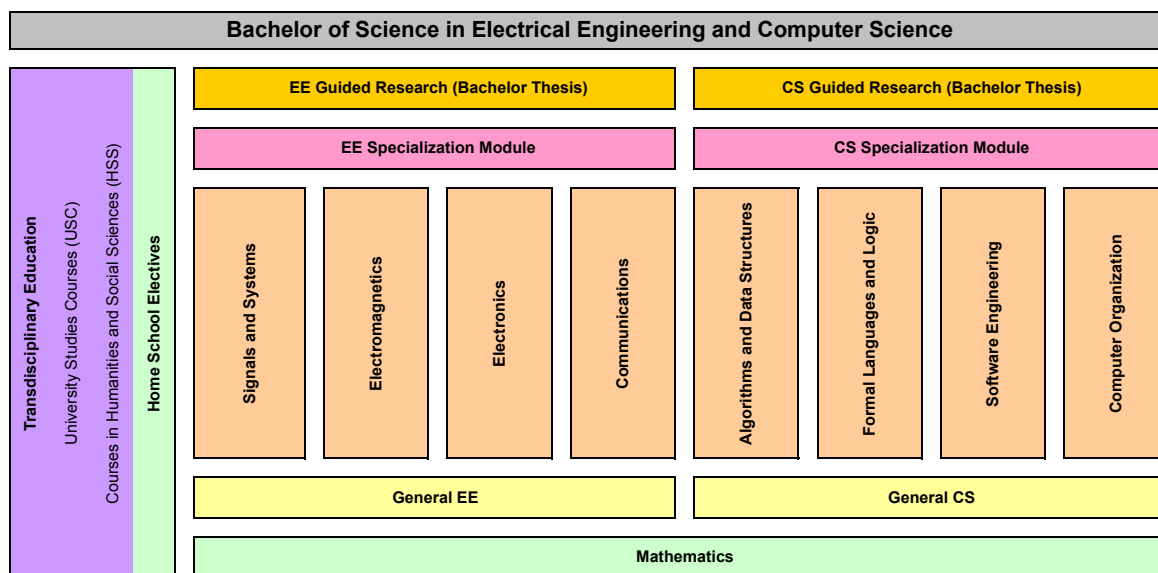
Bachelor of Science in Electrical Engineering and Computer Science

Transdisciplinary Education
University Studies Courses (USC)
Courses in Humanities and Social Sciences (HSS)

Home School Electives

EE Guided Research (Bachelor Thesis)

CS Guided Research (Bachelor Thesis)

EE Specialization Module

CS Specialization Module

Signals and Systems

Electromagnetics

Electronics

Communications

Algorithms and Data Structures

Formal Languages and Logic

Software Engineering

Computer Organization

General EE

General CS

Mathematics